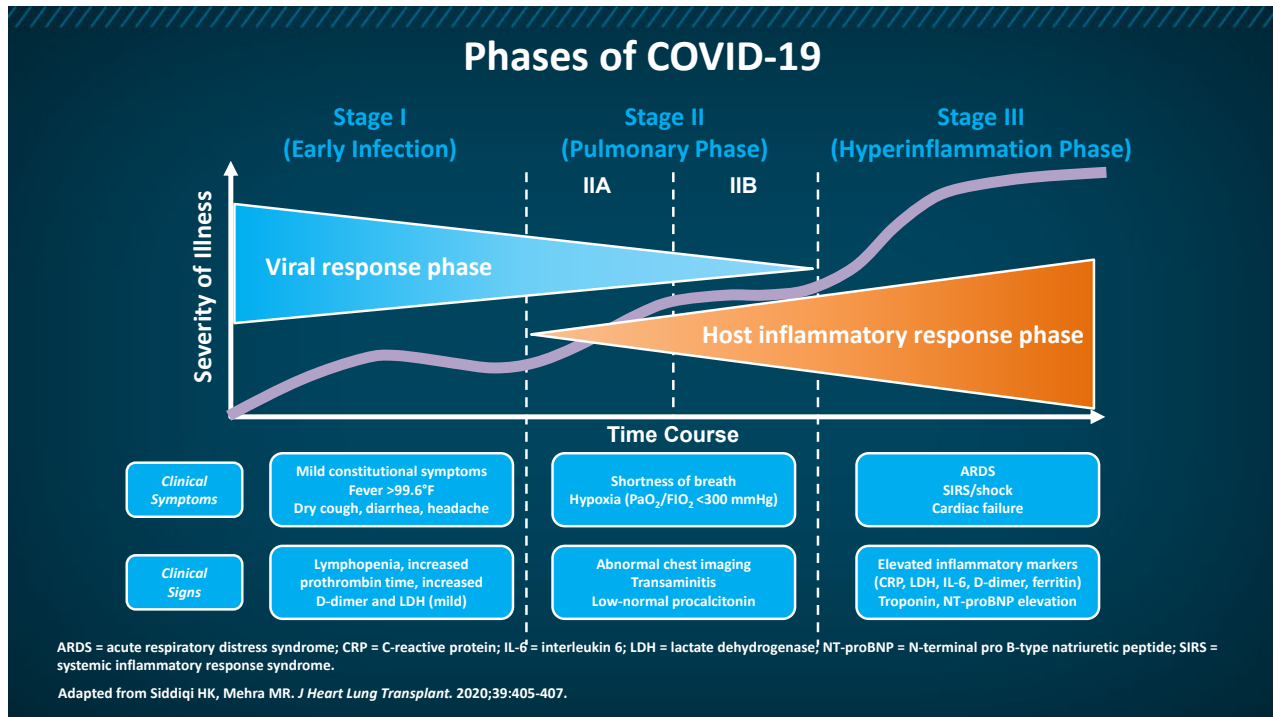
Phases of COVID-19

Stage I
(Early Infection)

Stage II
(Pulmonary Phase)

Stage III
(Hyperinflammation Phase)

IIA

IIB

Severity of Illness

Viral response phase

Host inflammatory response phase

Time Course

Clinical Symptoms

Mild constitutional symptoms
Fever >99.6°F
Dry cough, diarrhea, headache

Shortness of breath
Hypoxia ($PaO_2$/$FIO_2$ <300 mmHg)

ARDS
SIRS/shock
Cardiac failure

Clinical Signs

Lymphopenia, increased prothrombin time, increased D-dimer and LDH (mild)

Abnormal chest imaging
Transaminitis
Low-normal procalcitonin

Elevated inflammatory markers (CRP, LDH, IL-6, D-dimer, ferritin)
Troponin, NT-proBNP elevation

ARDS = acute respiratory distress syndrome; CRP = C-reactive protein; IL-6 = interleukin 6; LDH = lactate dehydrogenase; NT-proBNP = N-terminal pro B-type natriuretic peptide; SIRS = systemic inflammatory response syndrome.

Adapted from Siddiqi HK, Mehra MR. J Heart Lung Transplant. 2020;39:405-407.